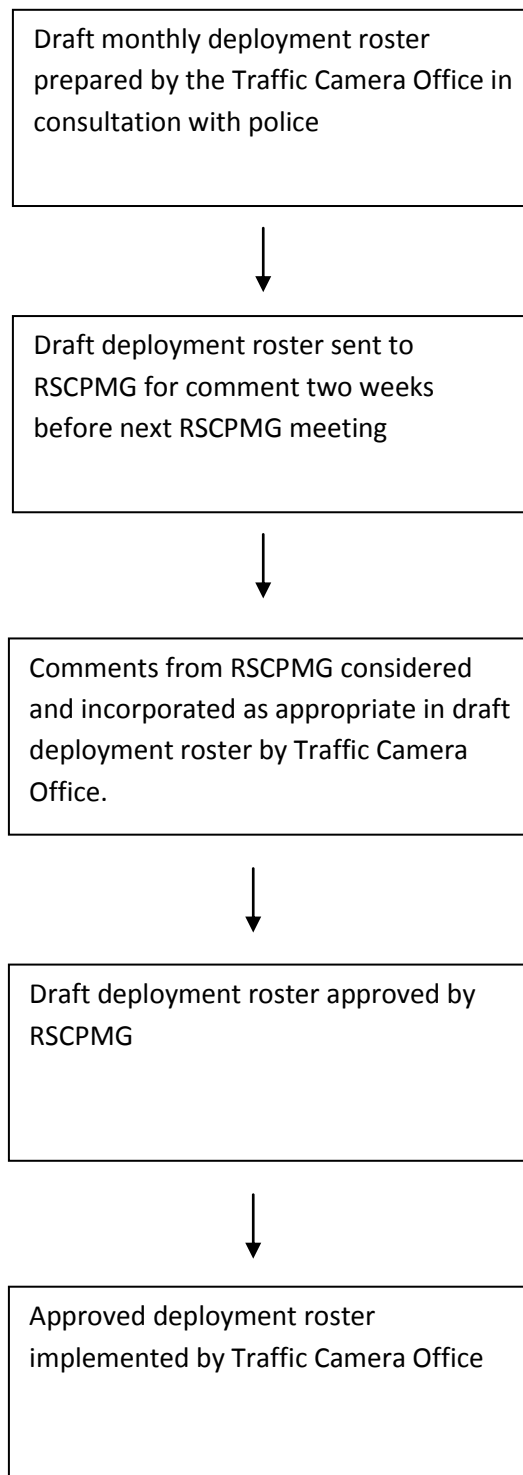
Draft monthly deployment roster prepared by the Traffic Camera Office in consultation with police

Draft deployment roster sent to RSCPMG for comment two weeks before next RSCPMG meeting

Comments from RSCPMG considered and incorporated as appropriate in draft deployment roster by Traffic Camera Office.

Draft deployment roster approved by RSCPMG

Approved deployment roster implemented by Traffic Camera Office